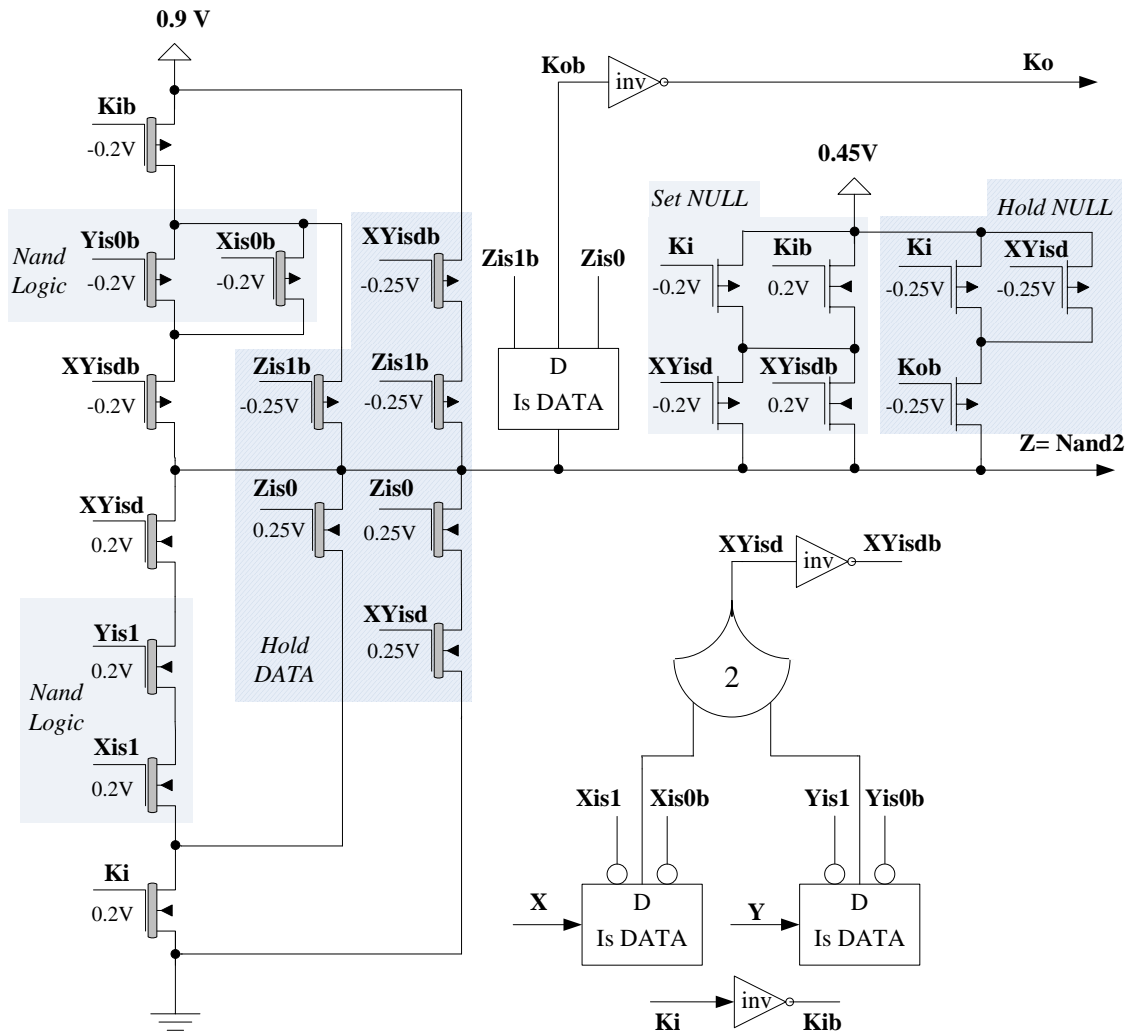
0.9 V

Kob
inv
Ko

Kib
-0.2V

0.45V

Set NULL
Hold NULL

Yis0b
Xis0b
Nand Logic
-0.2V
-0.2V

XYisdb
-0.25V

Zis1b
Zis0

Ki
-0.2V
Kib
0.2V

Ki
-0.25V
XYisd
-0.25V

XYisdb
-0.2V

Zis1b
-0.25V
Zis1b
-0.25V

D
Is DATA

XYisd
-0.2V
XYisdb
0.2V

Kob
-0.25V

Z= Nand2

XYisd
0.2V

Zis0
0.25V
Zis0
0.25V

XYisd
inv
XYisdb

Yis1
0.2V

XYisd
0.25V

Hold DATA

Nand Logic

2

Xis1
0.2V

Xis1
Xis0b
Yis1
Yis0b

Ki
0.2V

X
D
Is DATA
Y
D
Is DATA

Ki
inv
Kib